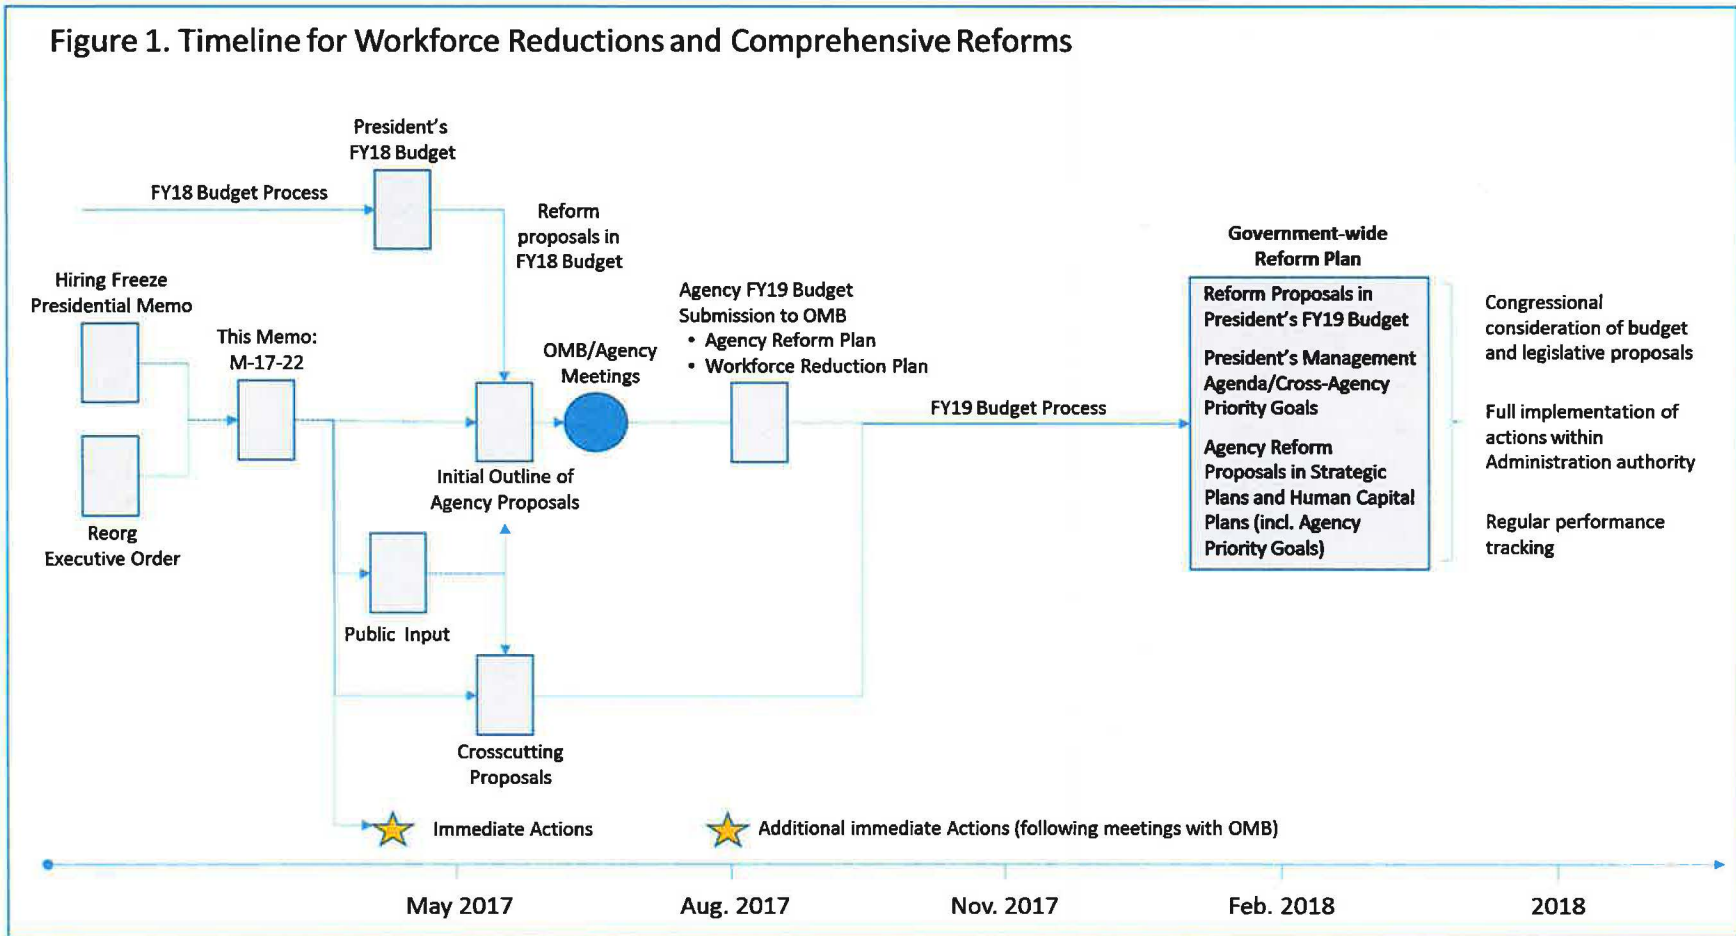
Figure 1. Timeline for Workforce Reductions and Comprehensive Reforms

President's FY18 Budget

FY18 Budget Process

Reform proposals in FY18 Budget

Hiring Freeze Presidential Memo

This Memo: M-17-22

Reorg Executive Order

OMB/Agency Meetings

Initial Outline of Agency Proposals

Agency FY19 Budget Submission to OMB
• Agency Reform Plan
• Workforce Reduction Plan

FY19 Budget Process

Government-wide Reform Plan

Reform Proposals in President's FY19 Budget

President's Management Agenda/Cross-Agency Priority Goals

Agency Reform Proposals in Strategic Plans and Human Capital Plans (incl. Agency Priority Goals)

Congressional consideration of budget and legislative proposals

Full implementation of actions within Administration authority

Regular performance tracking

Public Input

Crosscutting Proposals

Immediate Actions

Additional immediate Actions (following meetings with OMB)

May 2017

Aug. 2017

Nov. 2017

Feb. 2018

2018